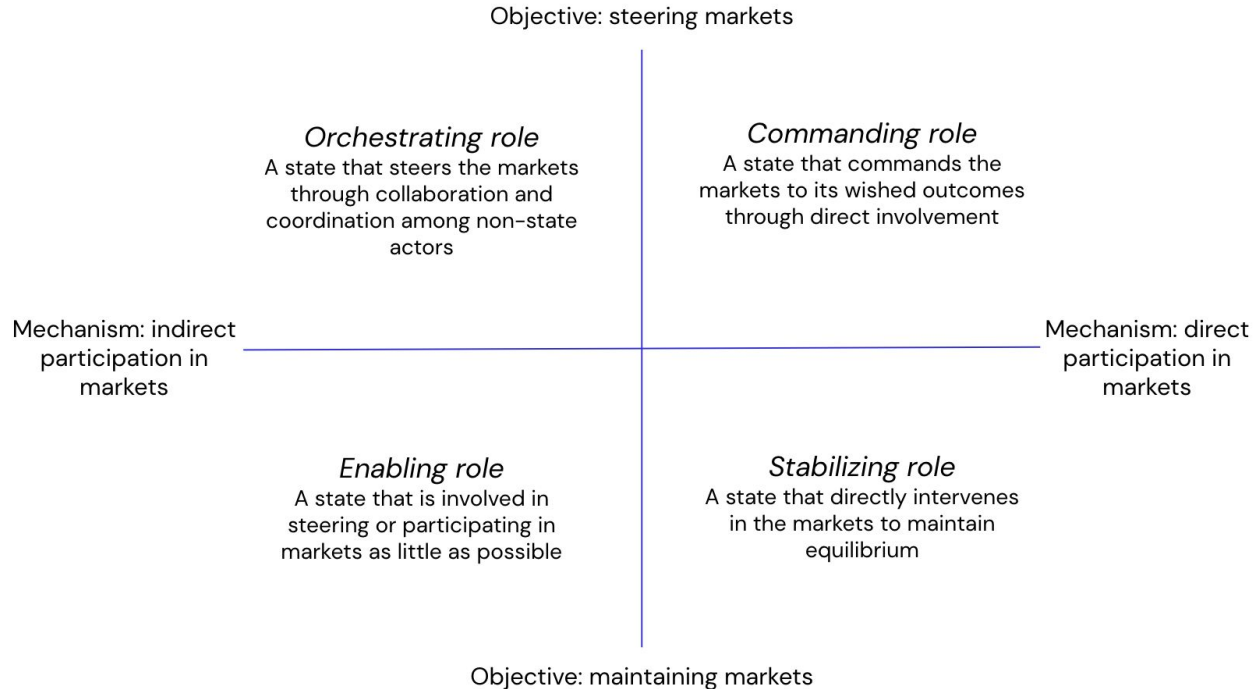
Objective: steering markets

Orchestrating role
A state that steers the markets through collaboration and coordination among non-state actors

Commanding role
A state that commands the markets to its wished outcomes through direct involvement

Mechanism: indirect participation in markets

Mechanism: direct participation in markets

Enabling role
A state that is involved in steering or participating in markets as little as possible

Stabilizing role
A state that directly intervenes in the markets to maintain equilibrium

Objective: maintaining markets